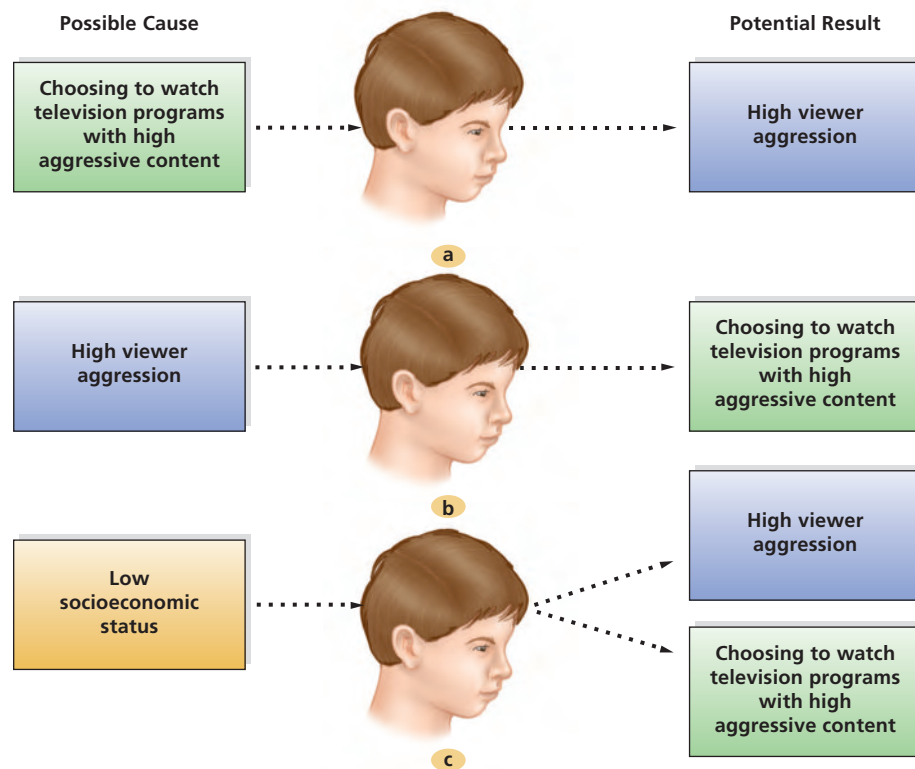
Possible Cause

Potential Result

Choosing to watch television programs with high aggressive content

High viewer aggression

a

High viewer aggression

Choosing to watch television programs with high aggressive content

b

Low socioeconomic status

High viewer aggression

Choosing to watch television programs with high aggressive content

c